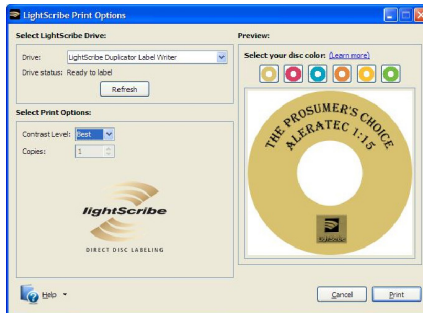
LightScribe Print Options

Select LightScribe Drive:

Drive: LightScribe Duplicator Label Writer

Drive status: Ready to label

Refresh

Select Print Options:

Contrast Level: Best

Copies: 1

lightScribe

DIRECT DISC LABELING

Preview:

Select your disc color: (Learn more)

THE PROSUMER'S CHOICE
ALERATEC 1:15

lightScribe

Help

Cancel

Print